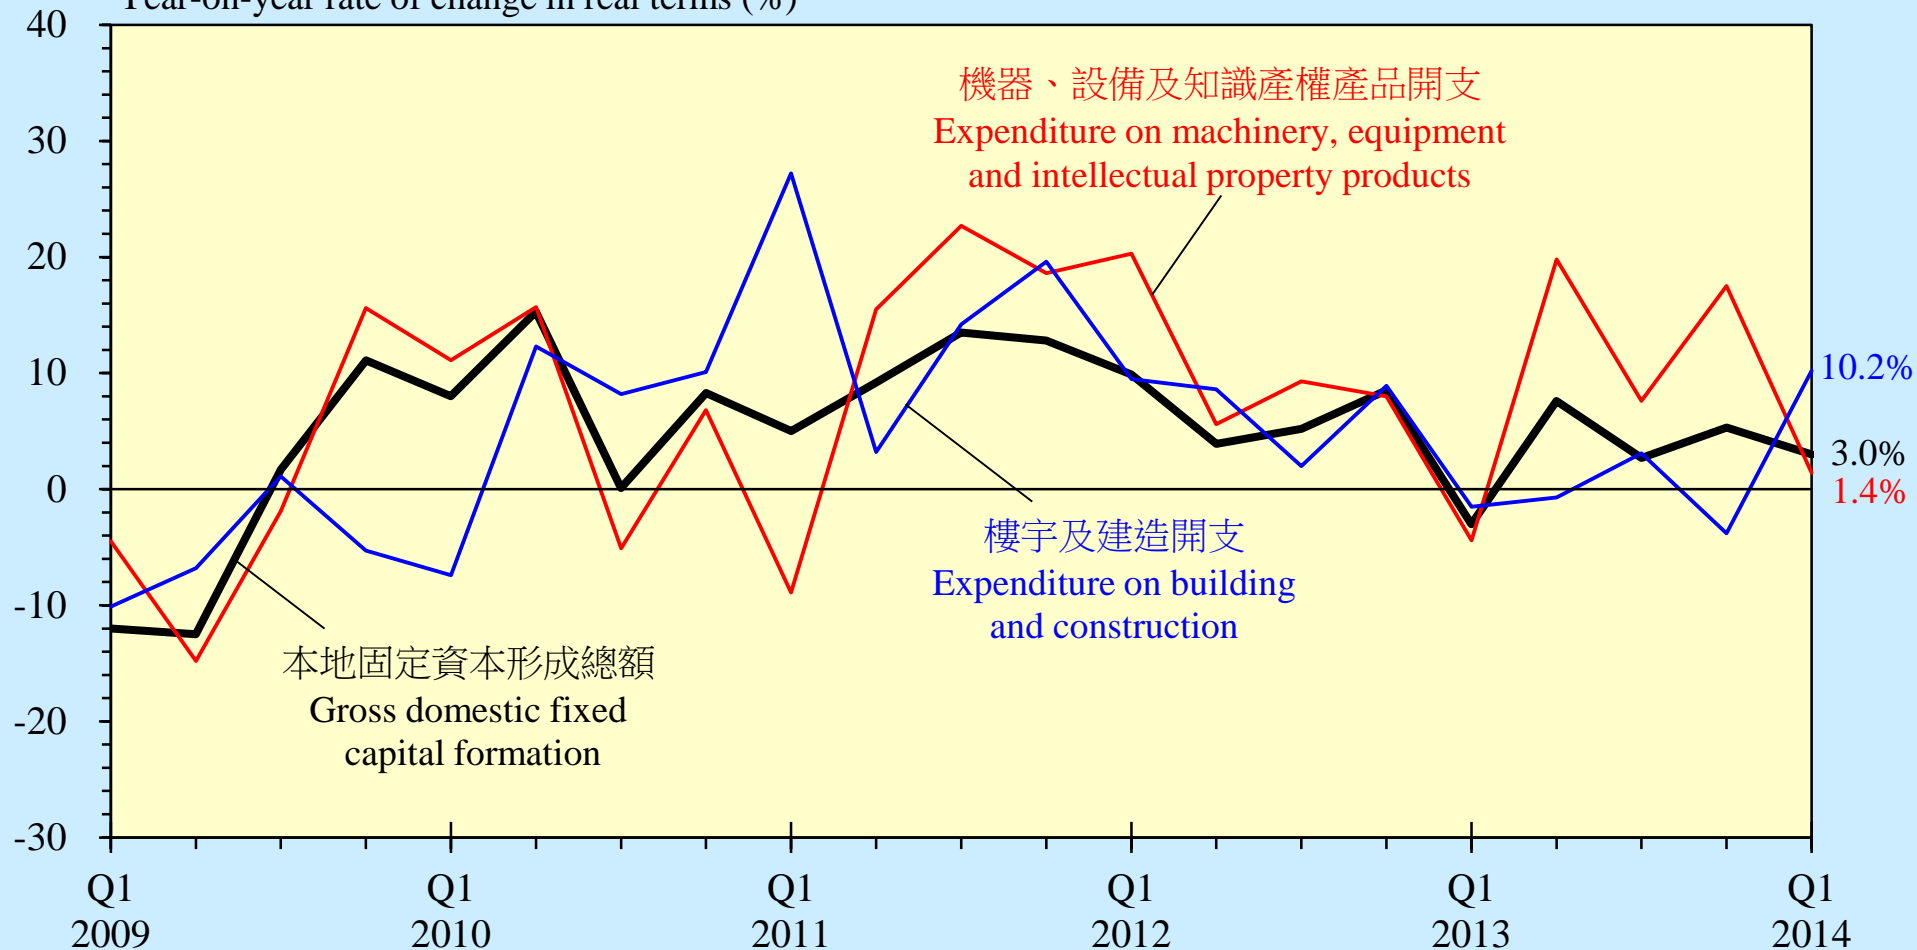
Year-on-year rate of change in real terms (%)

40
30
20
10
0
-10
-20
-30

機器、設備及知識產權產品開支
Expenditure on machinery, equipment and intellectual property products

樓宇及建造開支
Expenditure on building and construction

本地固定資本形成總額
Gross domestic fixed capital formation

10.2%
3.0%
1.4%

Q1 2009
Q1 2010
Q1 2011
Q1 2012
Q1 2013
Q1 2014